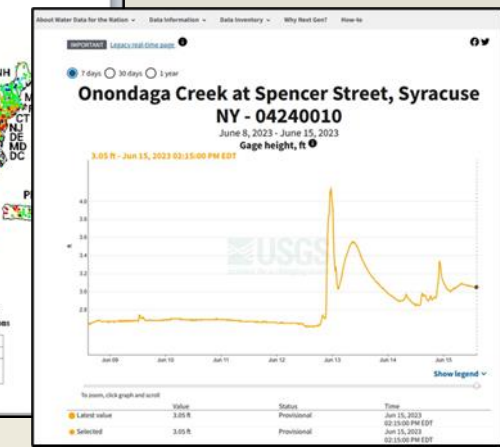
About Water Data for the Nation ⌄ Data Information ⌄ Data Inventory ⌄ Why Next Gen? How-to

IMPORTANT Legacy real-time page

7 days 30 days 1 year

Onondaga Creek at Spencer Street, Syracuse NY - 04240010

June 8, 2023 - June 15, 2023

Gage height, ft

3.05 ft - Jun 15, 2023 02:15:00 PM EDT

4.0
3.8
3.6
3.4
3.2
3.0
2.8

ft

USGS

Jun 09 Jun 10 Jun 11 Jun 12 Jun 13 Jun 14 Jun 15

Show legend

To zoom, click graph and scroll

| | Value | Status | Time |
|---|---|---|---|
| Latest value | 3.05 ft | Provisional | Jun 15, 2023 02:15:00 PM EDT |
| Selected | 3.05 ft | Provisional | Jun 15, 2023 02:15:00 PM EDT |

NH
CT
NJ
DE
MD
DC